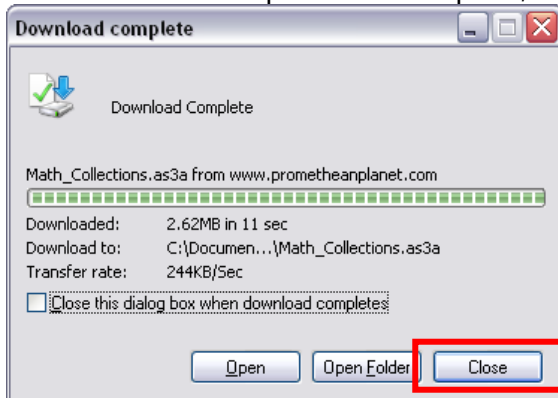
Download complete

Download Complete

Math_Collections.as3a from www.prometheanplanet.com

Downloaded: 2.62MB in 11 sec
Download to: C:\Documen...\Math_Collections.as3a
Transfer rate: 244KB/Sec

Close this dialog box when download completes

Open
Open Folder
Close